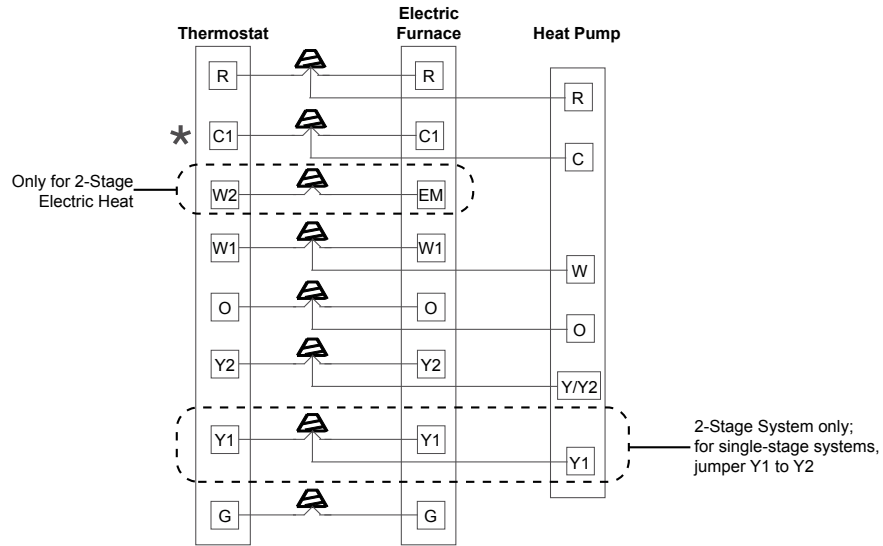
Thermostat

Electric Furnace

Heat Pump

R

R

R

*

C1

C1

C

Only for 2-Stage Electric Heat

W2

EM

W1

W1

W

O

O

O

Y2

Y2

Y/Y2

Y1

Y1

Y1

2-Stage System only; for single-stage systems, jumper Y1 to Y2

G

G